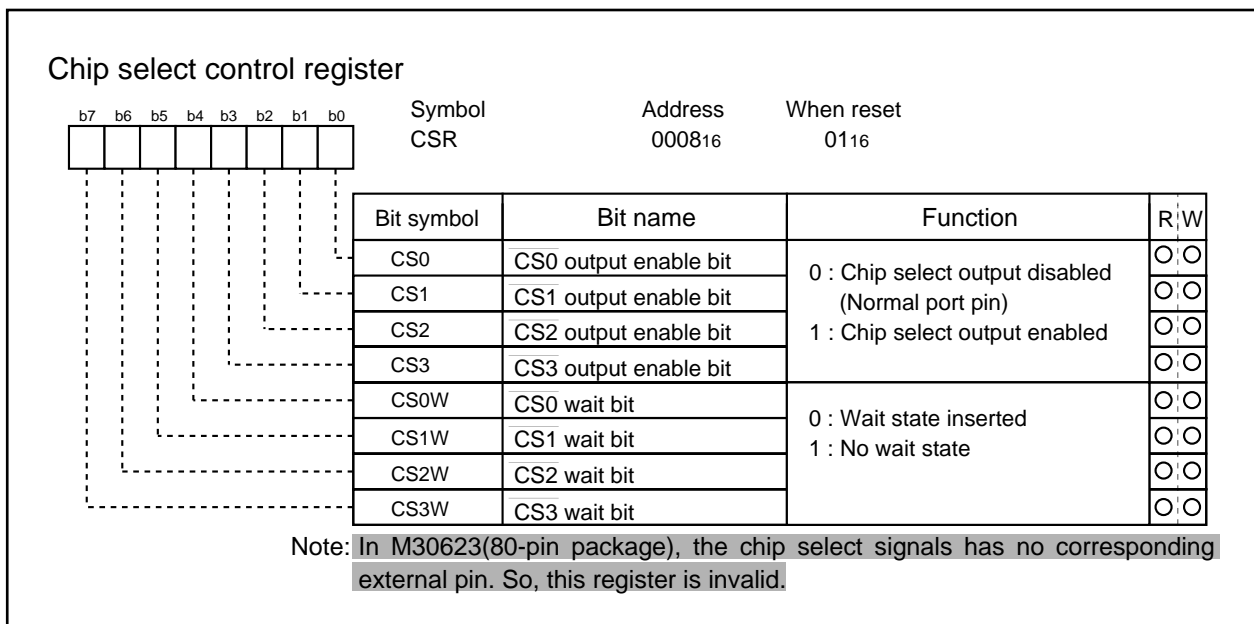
Chip select control register

b7 b6 b5 b4 b3 b2 b1 b0

Symbol CSR

Address $0008_{16}$

When reset $01_{16}$

| Bit symbol | Bit name | Function | R | W |
|---|---|---|---|---|
| CS0 | $\overline{CS0}$ output enable bit | 0 : Chip select output disabled (Normal port pin) 1 : Chip select output enabled | O | O |
| CS1 | $\overline{CS1}$ output enable bit | | O | O |
| CS2 | $\overline{CS2}$ output enable bit | | O | O |
| CS3 | $\overline{CS3}$ output enable bit | | O | O |
| CS0W | $\overline{CS0}$ wait bit | 0 : Wait state inserted 1 : No wait state | O | O |
| CS1W | $\overline{CS1}$ wait bit | | O | O |
| CS2W | $\overline{CS2}$ wait bit | | O | O |
| CS3W | $\overline{CS3}$ wait bit | | O | O |

Note: In M30623(80-pin package), the chip select signals has no corresponding external pin. So, this register is invalid.